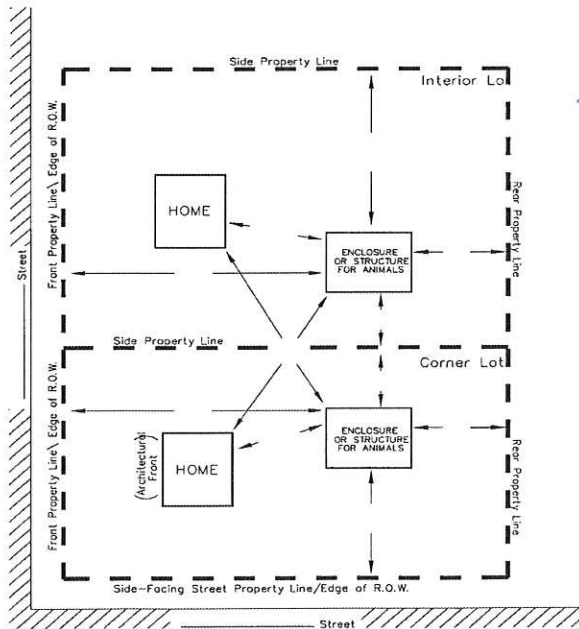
Side Property Line

Interior Lo

Street

Front Property Line\ Edge of R.O.W.

HOME

ENCLOSURE OR STRUCTURE FOR ANIMALS

Rear Property Line

Side Property Line

Corner Lot

Front Property Line\ Edge of R.O.W.

(Architectural Front)

HOME

ENCLOSURE OR STRUCTURE FOR ANIMALS

Rear Property Line

Side-Facing Street Property Line/Edge of R.O.W.

Street